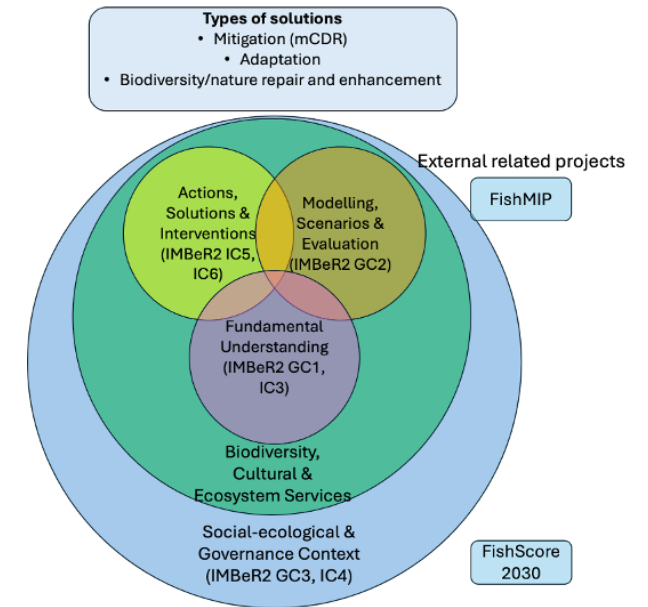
**Types of solutions**
• Mitigation (mCDR)
• Adaptation
• Biodiversity/nature repair and enhancement

External related projects

FishMIP

Actions, Solutions & Interventions (IMBeR2 IC5, IC6)

Modelling, Scenarios & Evaluation (IMBeR2 GC2)

Fundamental Understanding (IMBeR2 GC1, IC3)

Biodiversity, Cultural & Ecosystem Services

Social-ecological & Governance Context (IMBeR2 GC3, IC4)

FishScore 2030